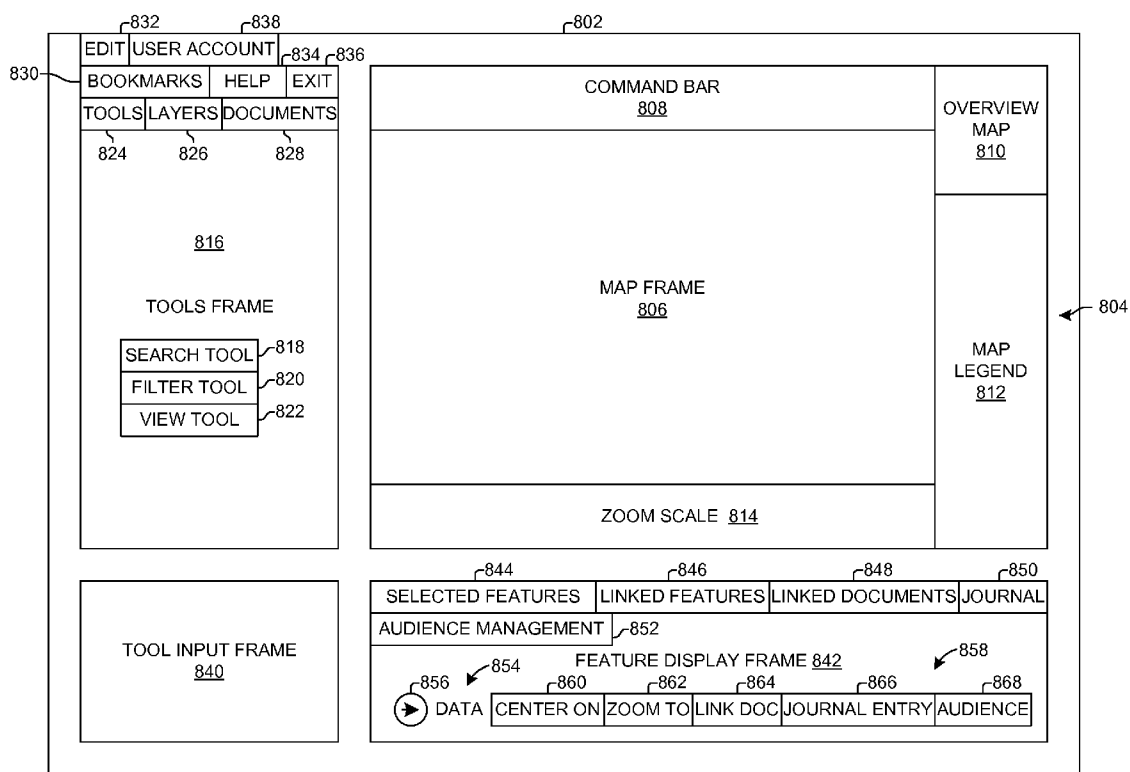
802

832 838
EDIT USER ACCOUNT
834 836
830 BOOKMARKS HELP EXIT
TOOLS LAYERS DOCUMENTS
824 826 828

816

TOOLS FRAME

SEARCH TOOL 818
FILTER TOOL 820
VIEW TOOL 822

COMMAND BAR
808

OVERVIEW MAP
810

MAP FRAME
806

MAP LEGEND
812

804

ZOOM SCALE 814

TOOL INPUT FRAME
840

844 846 848 850
SELECTED FEATURES LINKED FEATURES LINKED DOCUMENTS JOURNAL
AUDIENCE MANAGEMENT 852
FEATURE DISPLAY FRAME 842
854 858
856 860 862 864 866 868
DATA CENTER ON ZOOM TO LINK DOC JOURNAL ENTRY AUDIENCE